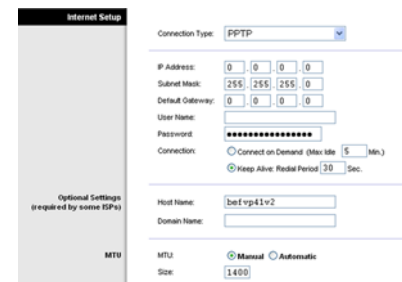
Internet Setup

Connection Type: PPTP

IP Address: 0 . 0 . 0 . 0
Subnet Mask: 255 . 255 . 255 . 0
Default Gateway: 0 . 0 . 0 . 0
User Name:
Password: ••••••••••••••••
Connection: Connect on Demand (Max Idle 5 Min.)
Keep Alive: Redial Period 30 Sec.

Optional Settings
(required by some ISPs)

Host Name: befvp41v2
Domain Name:

MTU

MTU: Manual Automatic
Size: 1400